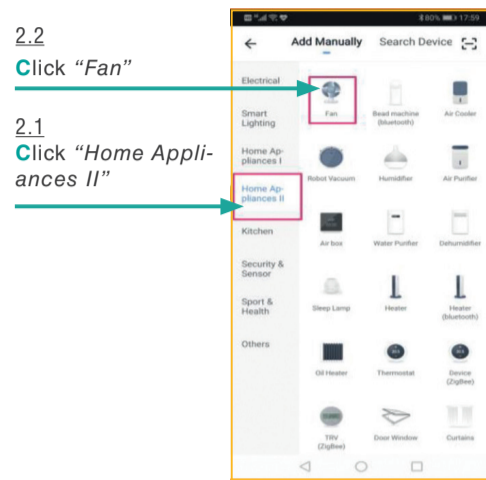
2.2
Click *"Fan"*

2.1
Click *"Home Appliances II"*

80% 17:59

Add Manually Search Device

Electrical
Smart Lighting
Home Appliances I
Home Appliances II
Kitchen
Security & Sensor
Sport & Health
Others

Fan
Bead machine (bluetooth)
Air Cooler
Robot Vacuum
Humidifier
Air Purifier
Air box
Water Purifier
Dehumidifier
Sleep Lamp
Heater
Heater (bluetooth)
Oil Heater
Thermostat
Device (ZigBee)
TRV (ZigBee)
Door Window
Curtains